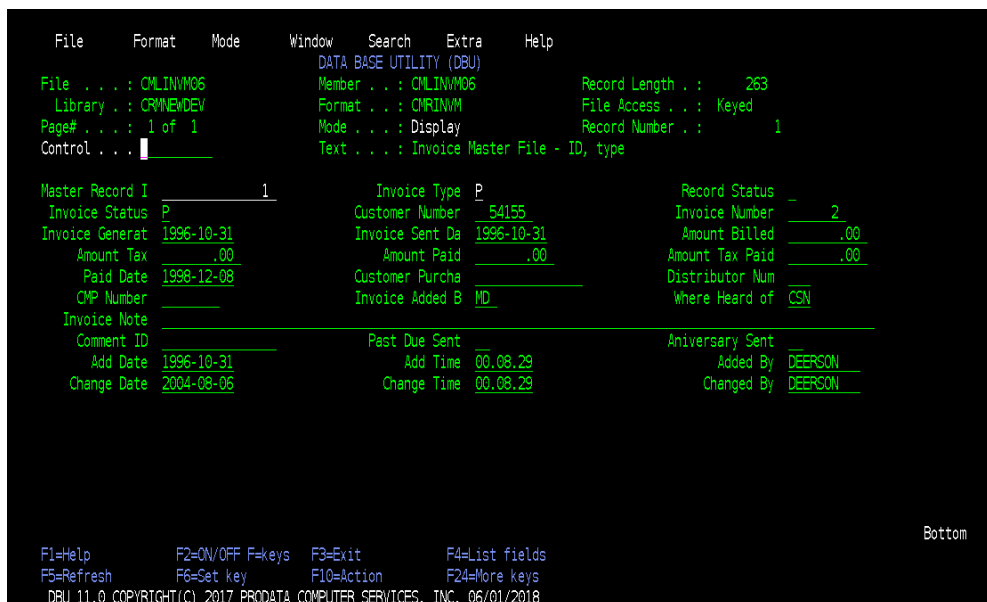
File Format Mode Window Search Extra Help
DATA BASE UTILITY (DBU)

File . . . : CMLINVM06 Member . . : CMLINVM06 Record Length . : 263
Library . : CRMNEWDEV Format . . : CMRINVM File Access . . : Keyed
Page# . . . : 1 of 1 Mode . . . : Display Record Number . : 1
Control . . . Text . . . : Invoice Master File - ID, type

Master Record I 1 Invoice Type P Record Status _
Invoice Status P Customer Number 54155 Invoice Number 2
Invoice Generat 1996-10-31 Invoice Sent Da 1996-10-31 Amount Billed .00
Amount Tax .00 Amount Paid .00 Amount Tax Paid .00
Paid Date 1998-12-08 Customer Purcha Distributor Num
CMP Number Invoice Added B MD Where Heard of CSN
Invoice Note
Comment ID Past Due Sent _ Aniversary Sent _
Add Date 1996-10-31 Add Time 00.08.29 Added By DEERSON
Change Date 2004-08-06 Change Time 00.08.29 Changed By DEERSON

Bottom

F1=Help F2=ON/OFF F=keys F3=Exit F4=List fields
F5=Refresh F6=Set key F10=Action F24=More keys
DBU 11.0 COPYRIGHT(C) 2017 PRODATA COMPUTER SERVICES, INC. 06/01/2018